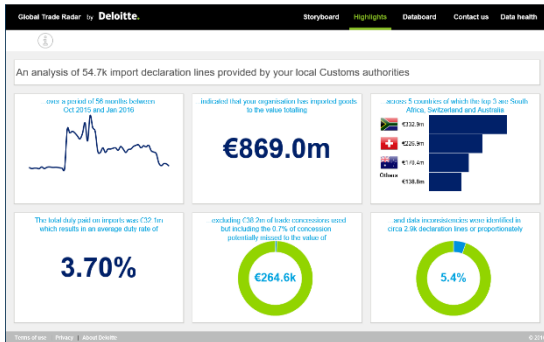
Global Trade Radar by Deloitte.

Storyboard Highlights Databoard Contact us Data health

An analysis of 54.7k import declaration lines provided by your local Customs authorities

over a period of 58 months between Oct 2015 and Jan 2016

indicated that your organisation has imported goods to the value totalling

€869.0m

across 5 countries of which the top 3 are South Africa, Switzerland and Australia

€332.9m

€226.9m

€173.4m

Others €138.8m

The total duty paid on imports was €32.1m which results in an average duty rate of

3.70%

excluding €38.2m of trade concessions used but including the 0.7% of concession potentially missed to the value of

€264.6k

and data inconsistencies were identified in circa 2.9k declaration lines or proportionately

5.4%

Terms of use Privacy About Deloitte

© 201